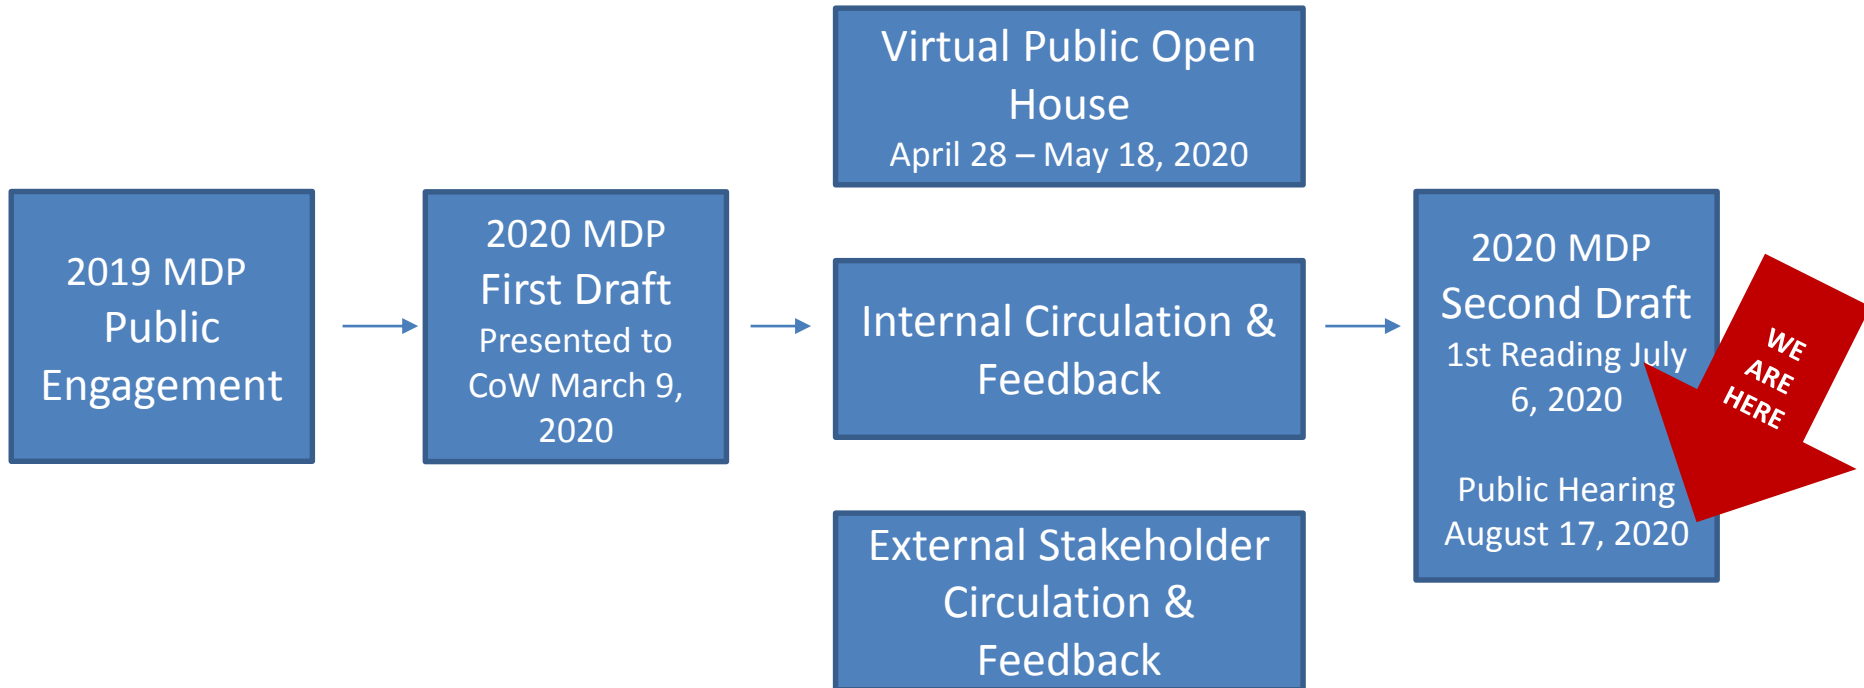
2019 MDP Public Engagement

2020 MDP First Draft
Presented to CoW March 9, 2020

Virtual Public Open House
April 28 – May 18, 2020

Internal Circulation & Feedback

External Stakeholder Circulation & Feedback

2020 MDP Second Draft
1st Reading July 6, 2020

Public Hearing August 17, 2020

WE ARE HERE